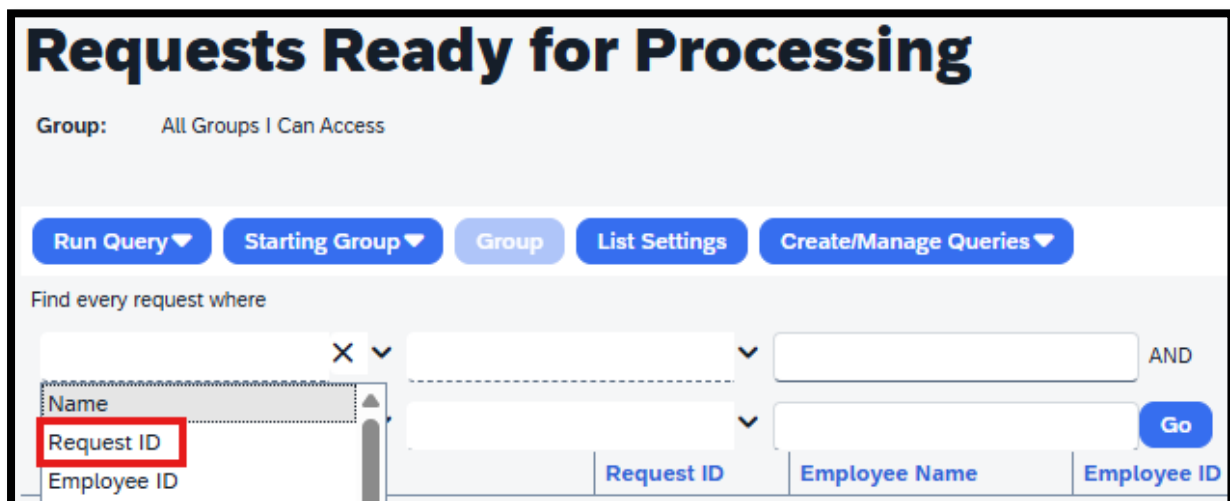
Requests Ready for Processing

Group: All Groups I Can Access

Run Query Starting Group Group List Settings Create/Manage Queries

Find every request where

AND

Name
Request ID
Employee ID

Go

Request ID Employee Name Employee ID